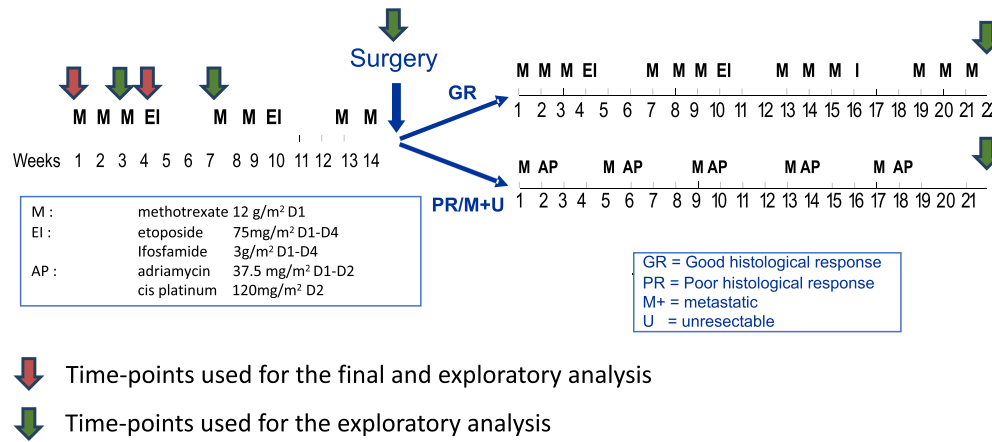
Surgery

M M M EI M M EI M M

Weeks 1 2 3 4 5 6 7 8 9 10 11 12 13 14

GR

M M M EI M M M EI M M M I M M M

1 2 3 4 5 6 7 8 9 10 11 12 13 14 15 16 17 18 19 20 21 22

PR/M+U

M AP M AP M AP M AP M AP

1 2 3 4 5 6 7 8 9 10 11 12 13 14 15 16 17 18 19 20 21

| | | |
|---|---|---|
| M : | methotrexate | 12 g/m$^2$ D1 |
| EI : | etoposide | 75mg/m$^2$ D1-D4 |
| | Ifosfamide | 3g/m$^2$ D1-D4 |
| AP : | adriamycin | 37.5 mg/m$^2$ D1-D2 |
| | cis platinum | 120mg/m$^2$ D2 |

GR = Good histological response
PR = Poor histological response
M+ = metastatic
U = unresectable

Time-points used for the final and exploratory analysis

Time-points used for the exploratory analysis